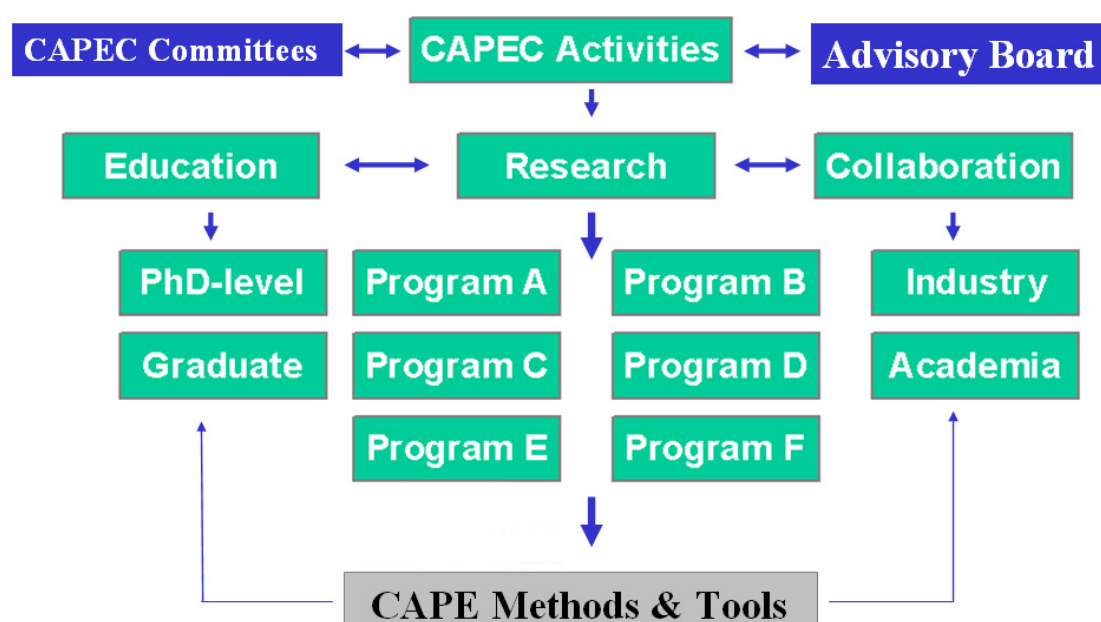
CAPEC Committees

CAPEC Activities

Advisory Board

Education

Research

Collaboration

PhD-level

Graduate

Program A

Program B

Program C

Program D

Program E

Program F

Industry

Academia

CAPE Methods & Tools